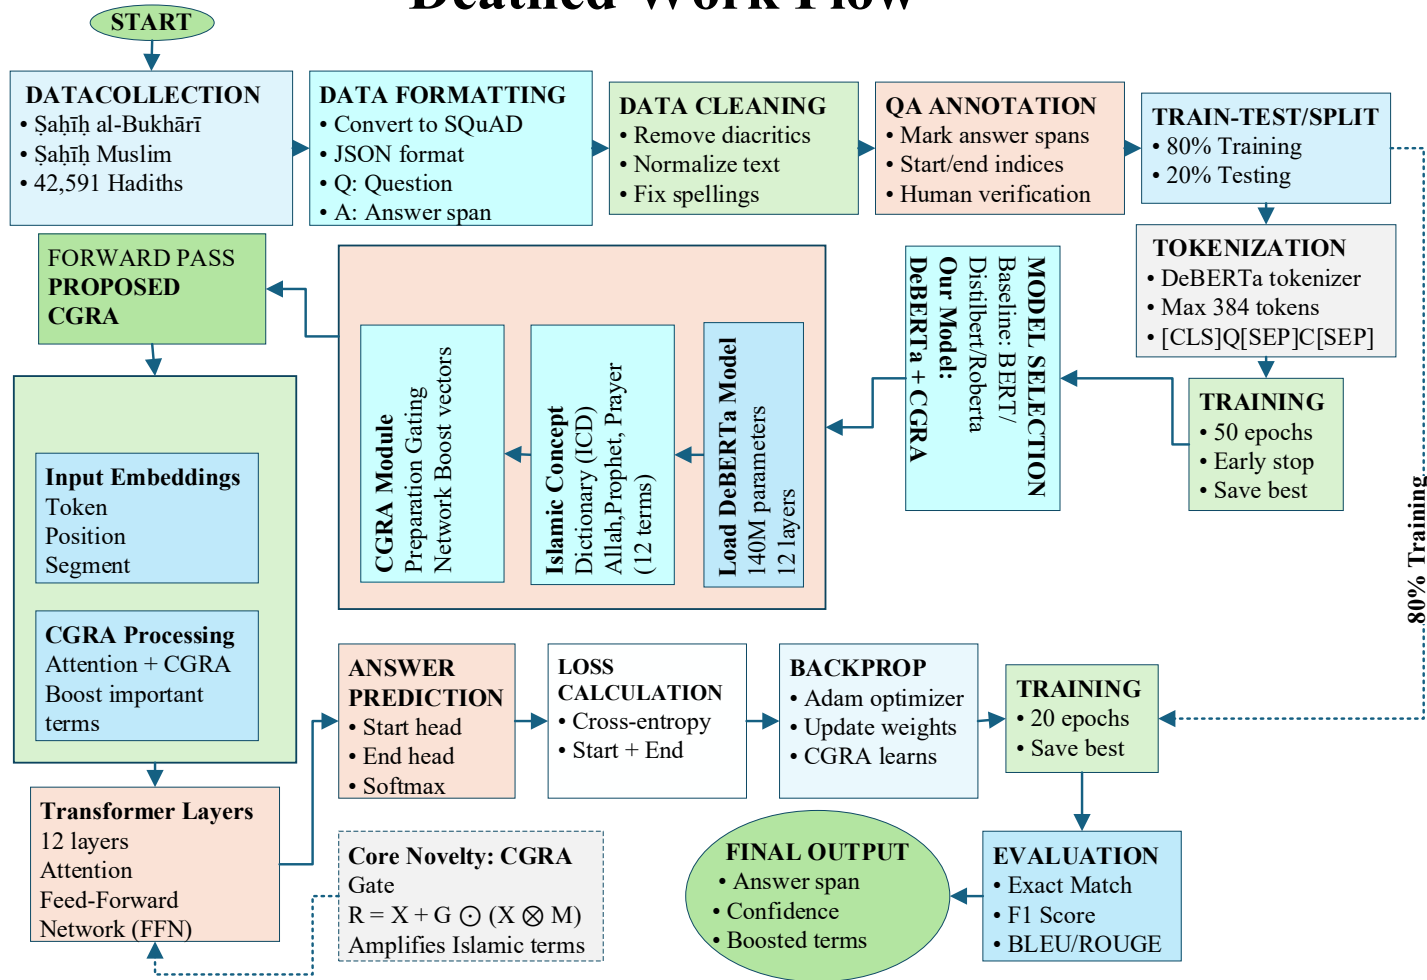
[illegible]

START

DATACOLLECTION
• Ṣaḥīḥ al-Bukhārī
• Ṣaḥīḥ Muslim
• 42,591 Hadiths

DATA FORMATTING
• Convert to SQuAD
• JSON format
• Q: Question
• A: Answer span

DATA CLEANING
• Remove diacritics
• Normalize text
• Fix spellings

QA ANNOTATION
• Mark answer spans
• Start/end indices
• Human verification

TRAIN-TEST/SPLIT
• 80% Training
• 20% Testing

TOKENIZATION
• DeBERTa tokenizer
• Max 384 tokens
• [CLS]Q[SEP]C[SEP]

TRAINING
• 50 epochs
• Early stop
• Save best

MODEL SELECTION
Baseline: BERT/ Distilbert/Roberta
Our Model: DeBERTa + CGRA

Load DeBERTa Model
140M parameters
12 layers

Islamic Concept Dictionary (ICD)
Allah,Prophet, Prayer
(12 terms)

CGRA Module
Preparation Gating
Network Boost vectors

FORWARD PASS
PROPOSED
CGRA

Input Embeddings
Token
Position
Segment

CGRA Processing
Attention + CGRA
Boost important terms

Transformer Layers
12 layers
Attention
Feed-Forward
Network (FFN)

Core Novelty: CGRA
Gate
R = X + G ⊙ (X ⊗ M)
Amplifies Islamic terms

ANSWER PREDICTION
• Start head
• End head
• Softmax

LOSS CALCULATION
• Cross-entropy
• Start + End

BACKPROP
• Adam optimizer
• Update weights
• CGRA learns

TRAINING
• 20 epochs
• Save best

80% Training

EVALUATION
• Exact Match
• F1 Score
• BLEU/ROUGE

FINAL OUTPUT
• Answer span
• Confidence
• Boosted terms